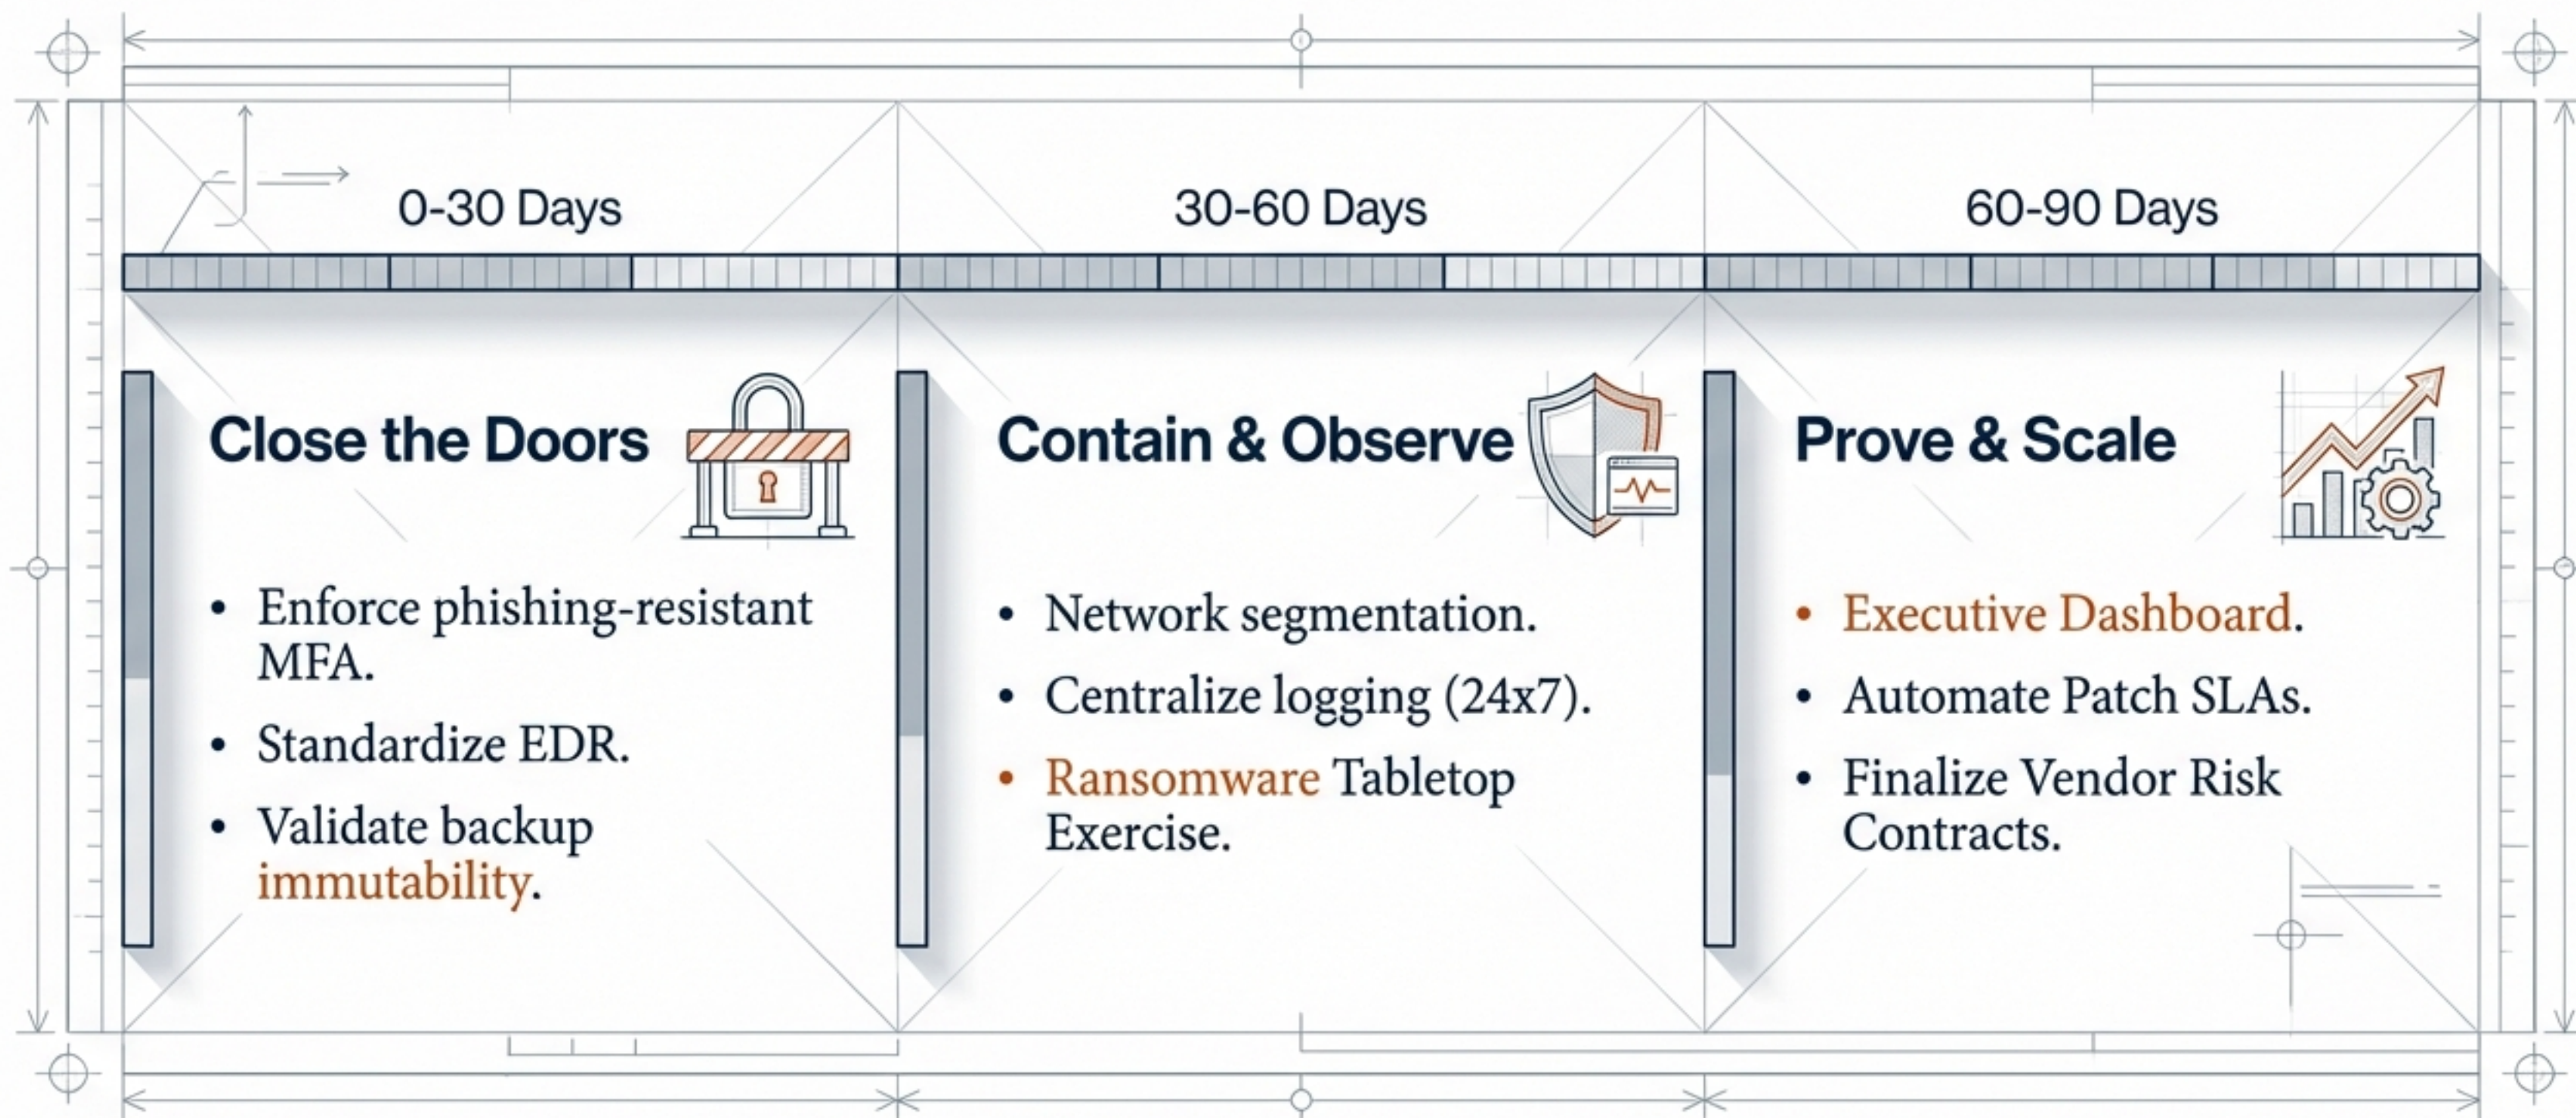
0-30 Days

30-60 Days

60-90 Days

Close the Doors

- Enforce phishing-resistant MFA.
- Standardize EDR.
- Validate backup immutability.

Contain & Observe

- Network segmentation.
- Centralize logging (24x7).
- Ransomware Tabletop Exercise.

Prove & Scale

- Executive Dashboard.
- Automate Patch SLAs.
- Finalize Vendor Risk Contracts.